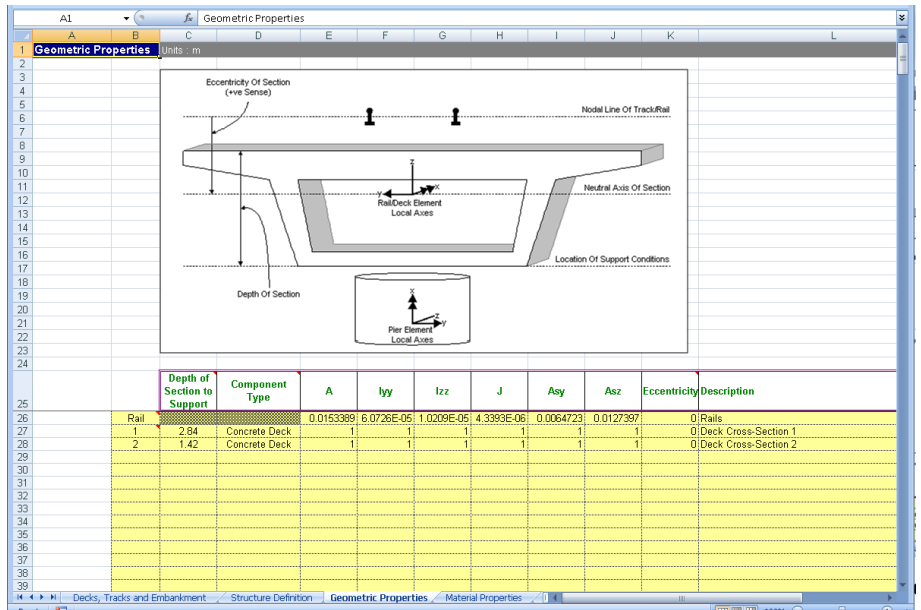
A1 $f_x$ Geometric Properties

| | A | B | C | D | E | F | G | H | I | J | K | L |
|---|---|---|---|---|---|---|---|---|---|---|---|---|
| 1 | Geometric Properties | Units : m | | | | | | | | | | |

Eccentricity Of Section (+ve Sense)

Nodal Line Of Track/Rail

Neutral Axis Of Section

Rail/Deck Element Local Axes

Location Of Support Conditions

Depth Of Section

Pier Element Local Axes

z
y
x

| 25 | | | Depth of Section to Support | Component Type | A | Iyy | Izz | J | Asy | Asz | Eccentricity | Description |
|---|---|---|---|---|---|---|---|---|---|---|---|---|
| 26 | | Rail | | | 0.0153389 | 6.0726E-05 | 1.0209E-05 | 4.3393E-06 | 0.0064723 | 0.0127397 | 0 | Rails |
| 27 | | 1 | 2.84 | Concrete Deck | 1 | 1 | 1 | 1 | 1 | 1 | 0 | Deck Cross-Section 1 |
| 28 | | 2 | 1.42 | Concrete Deck | 1 | 1 | 1 | 1 | 1 | 1 | 0 | Deck Cross-Section 2 |

Decks, Tracks and Embankment | Structure Definition | Geometric Properties | Material Properties